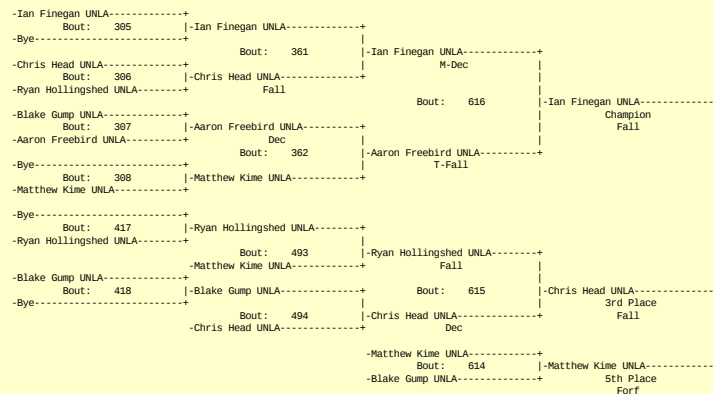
-Ian Finegan UNLA-------------+
Bout: 305 |-Ian Finegan UNLA-------------+
-Bye--------------------------+ |
Bout: 361 |-Ian Finegan UNLA-------------+
-Chris Head UNLA--------------+ | M-Dec |
Bout: 306 |-Chris Head UNLA--------------+ |
-Ryan Hollingshed UNLA--------+ Fall |
Bout: 616 |-Ian Finegan UNLA-------------
-Blake Gump UNLA--------------+ | Champion
Bout: 307 |-Aaron Freebird UNLA----------+ | Fall
-Aaron Freebird UNLA----------+ Dec | |
Bout: 362 |-Aaron Freebird UNLA----------+
-Bye--------------------------+ | T-Fall
Bout: 308 |-Matthew Kime UNLA------------+
-Matthew Kime UNLA------------+

-Bye--------------------------+
Bout: 417 |-Ryan Hollingshed UNLA--------+
-Ryan Hollingshed UNLA--------+ |
Bout: 493 |-Ryan Hollingshed UNLA--------+
-Matthew Kime UNLA------------+ Fall |
-Blake Gump UNLA--------------+ |
Bout: 418 |-Blake Gump UNLA--------------+ Bout: 615 |-Chris Head UNLA--------------
-Bye--------------------------+ | | 3rd Place
Bout: 494 |-Chris Head UNLA--------------+ Fall
-Chris Head UNLA--------------+ Dec

-Matthew Kime UNLA------------+
Bout: 614 |-Matthew Kime UNLA------------
-Blake Gump UNLA--------------+ 5th Place
Forf